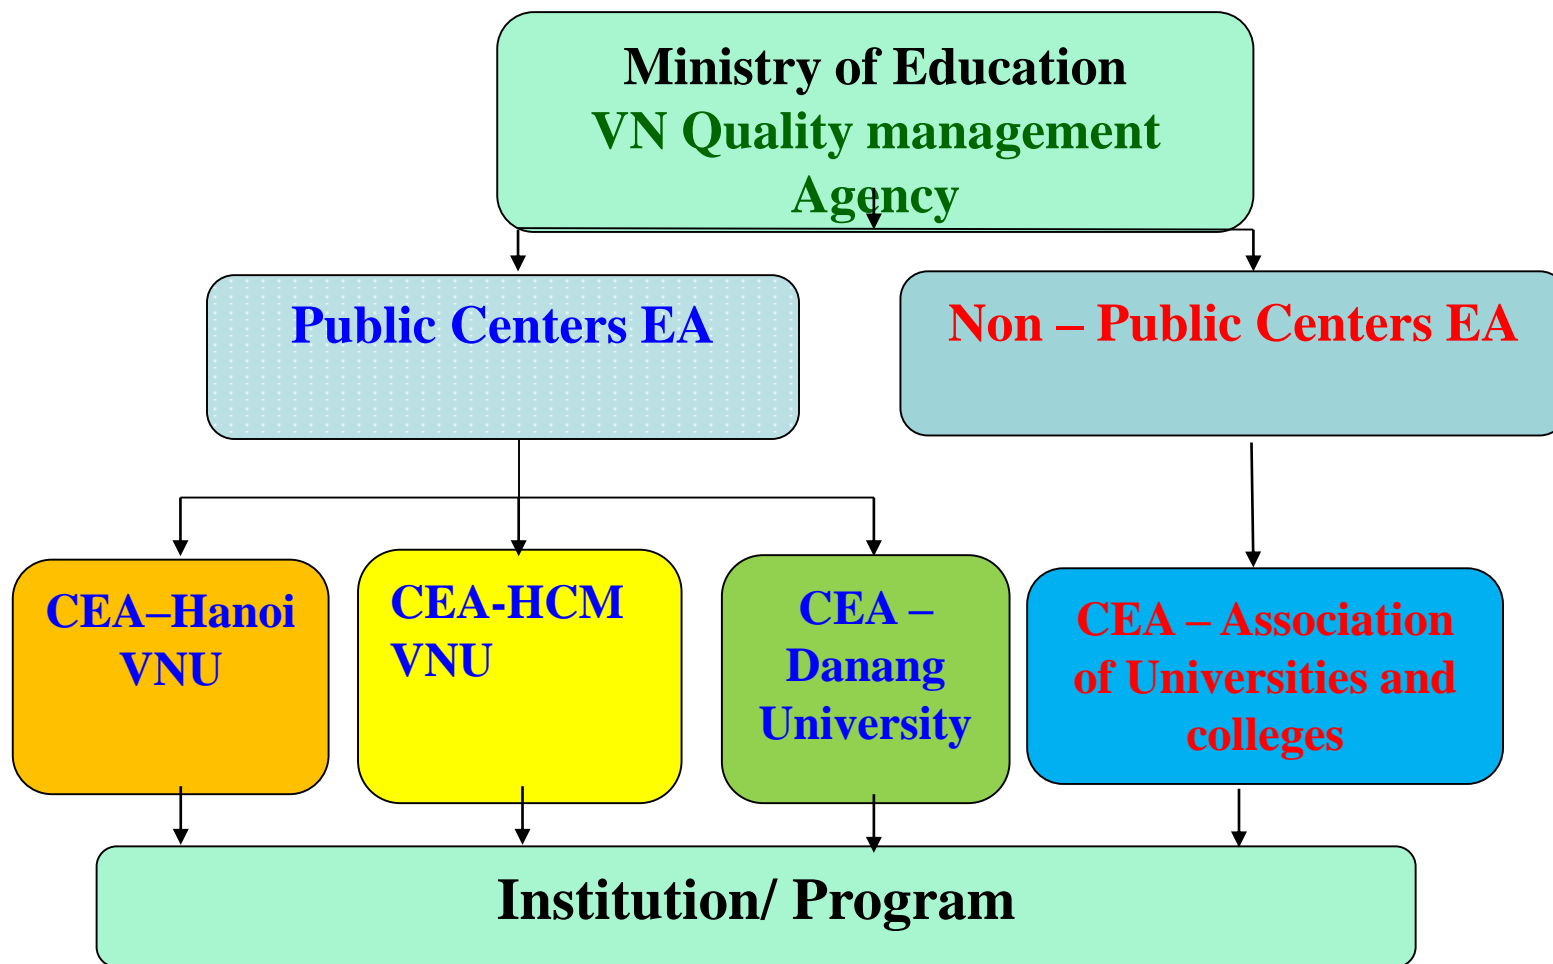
Ministry of Education
VN Quality management Agency

Public Centers EA

Non – Public Centers EA

CEA–Hanoi VNU

CEA-HCM VNU

CEA – Danang University

CEA – Association of Universities and colleges

Institution/ Program